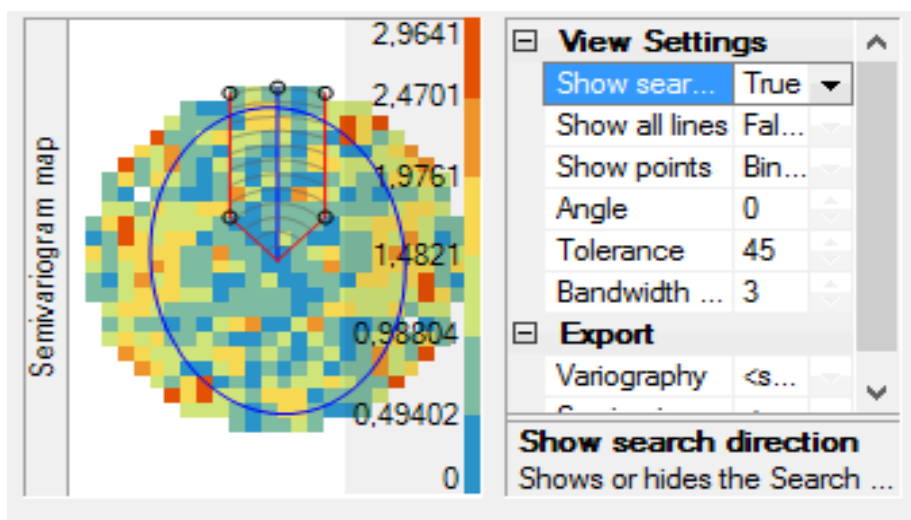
Semivariogram map

2,9641
2,4701
1,9761
1,4821
0,98804
0,49402
0

View Settings

| Show sear... | True |
|---|---|
| Show all lines | Fal... |
| Show points | Bin... |
| Angle | 0 |
| Tolerance | 45 |
| Bandwidth ... | 3 |

Export

| Variography | <s... |
|---|---|
| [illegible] | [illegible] |

Show search direction
Shows or hides the Search ...